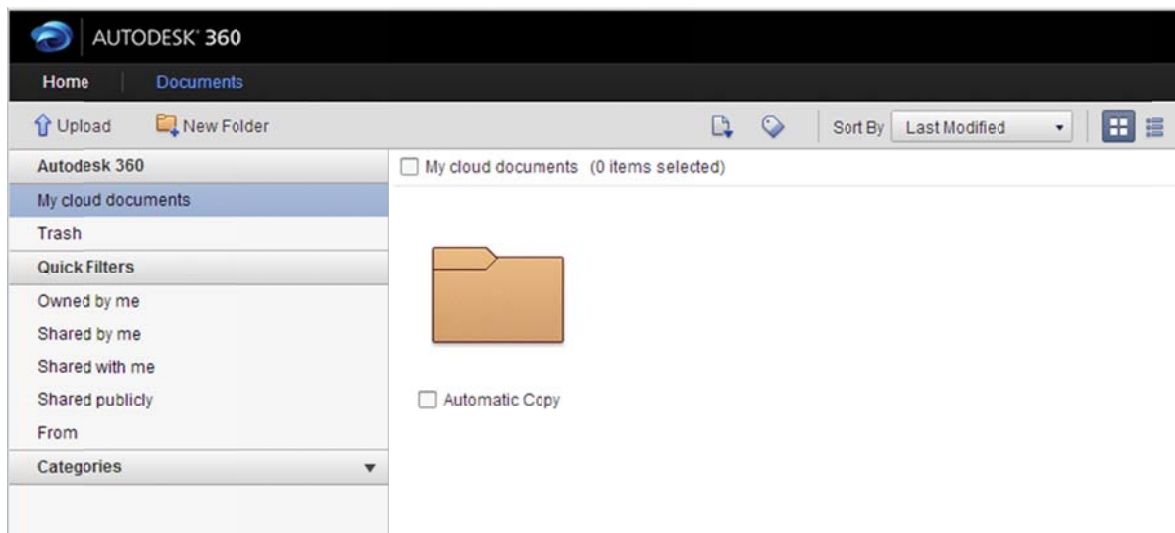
AUTODESK® 360

Home Documents

Upload New Folder

Sort By Last Modified

Autodesk 360
My cloud documents
Trash
Quick Filters
Owned by me
Shared by me
Shared with me
Shared publicly
From
Categories

My cloud documents (0 items selected)

Automatic Copy